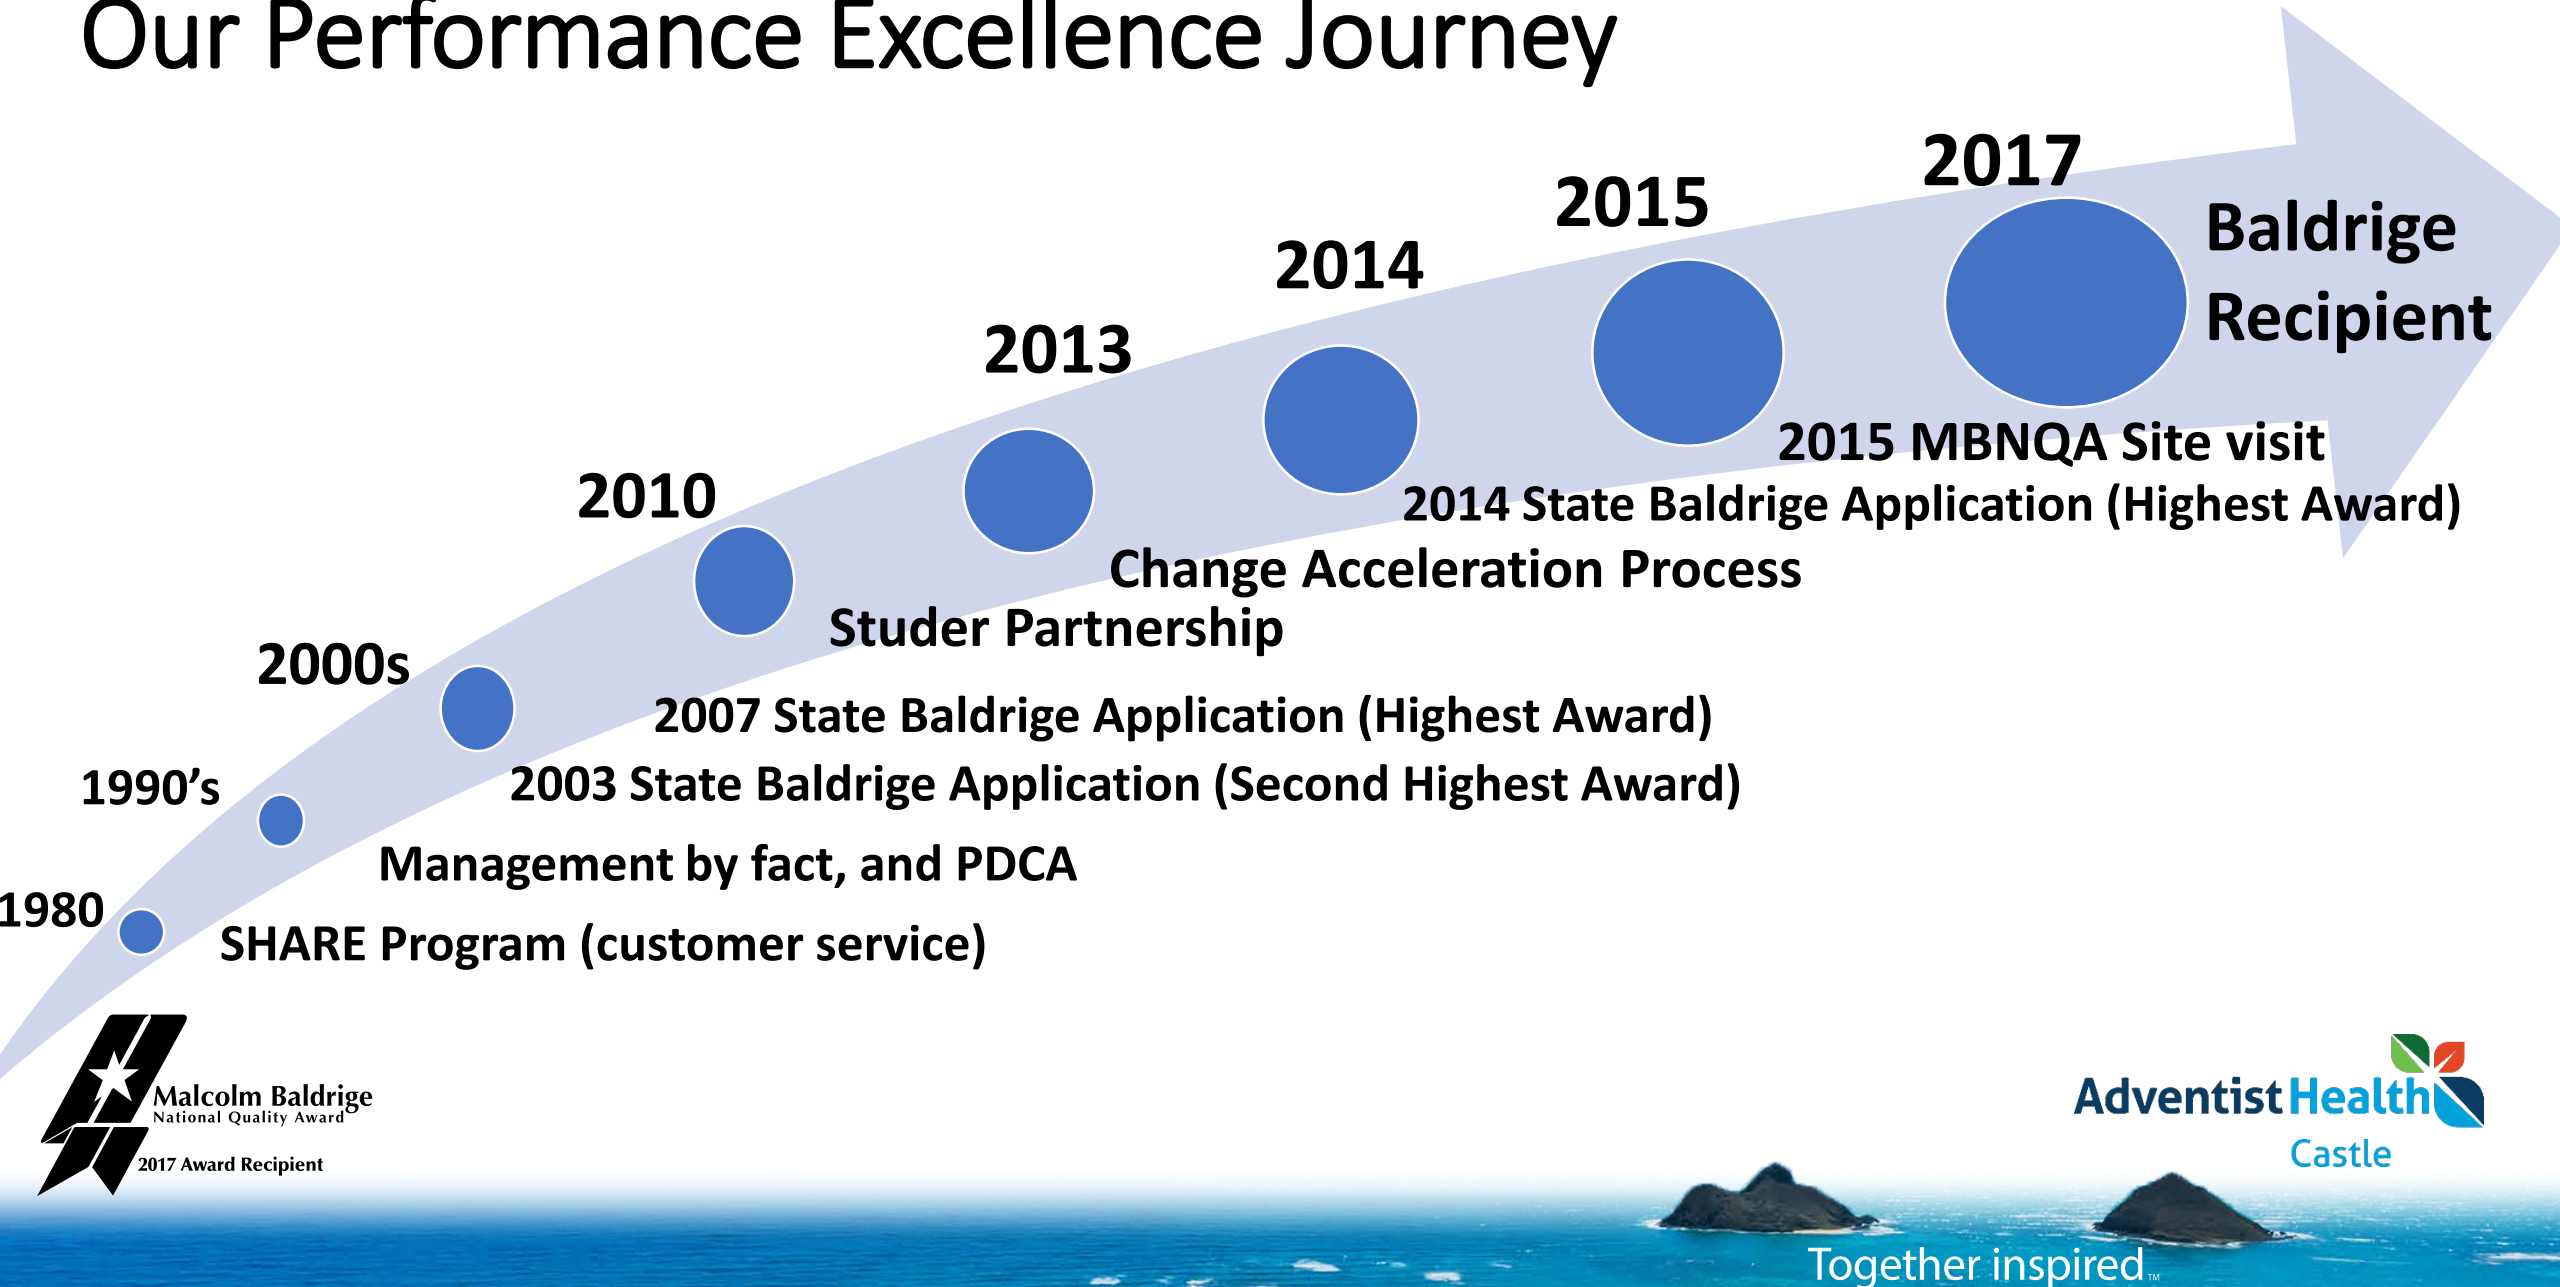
Our Performance Excellence Journey

2017

Baldrige Recipient

2015

2014

2013

2010

2000s

1990's

1980

2015 MBNQA Site visit

2014 State Baldrige Application (Highest Award)

Change Acceleration Process

Studer Partnership

2007 State Baldrige Application (Highest Award)

2003 State Baldrige Application (Second Highest Award)

Management by fact, and PDCA

SHARE Program (customer service)

Malcolm Baldrige
National Quality Award
2017 Award Recipient

Adventist Health
Castle

Together inspired™